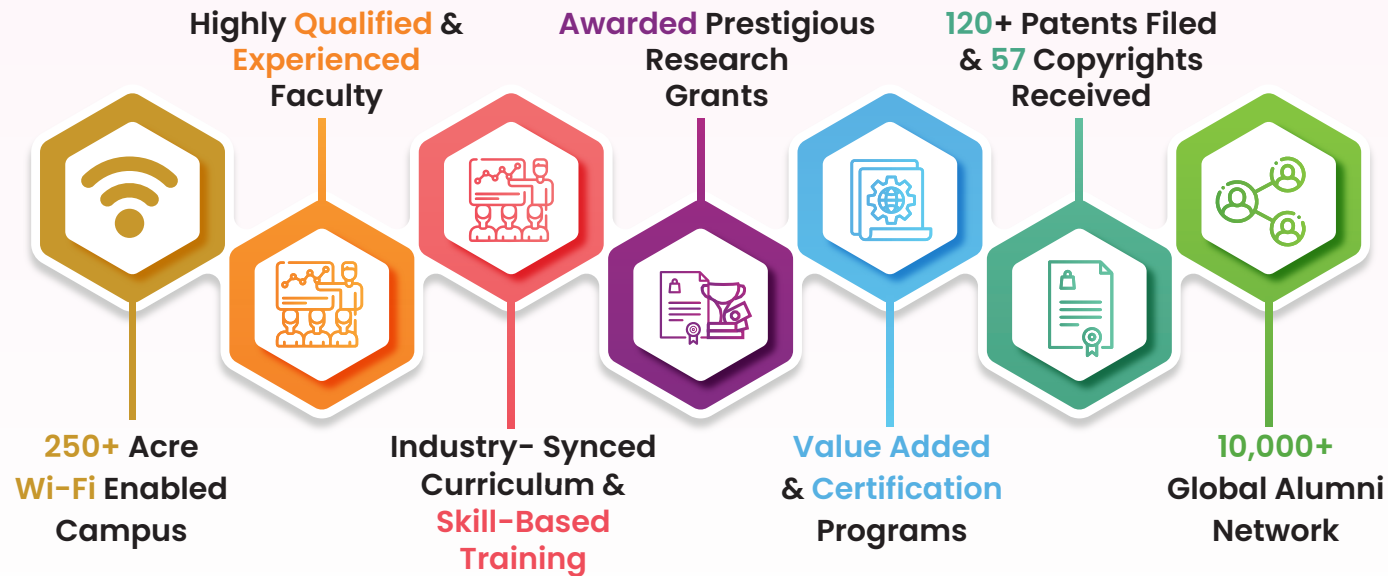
Highly Qualified & Experienced Faculty

Awarded Prestigious Research Grants

120+ Patents Filed & 57 Copyrights Received

250+ Acre Wi-Fi Enabled Campus

Industry- Synced Curriculum & Skill-Based Training

Value Added & Certification Programs

10,000+ Global Alumni Network